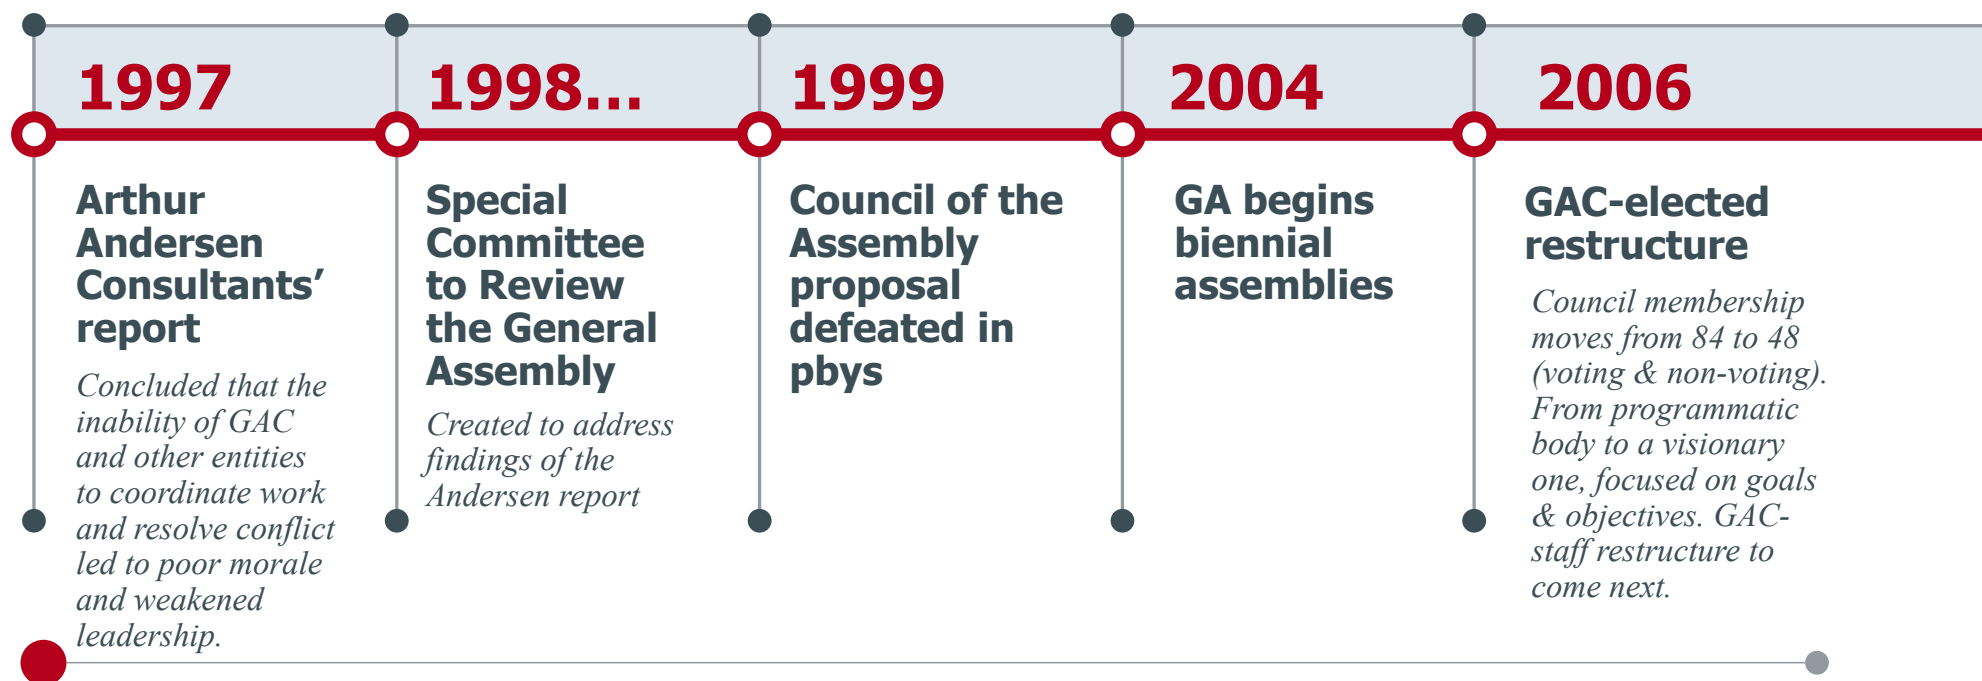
1997

Arthur Andersen Consultants' report

Concluded that the inability of GAC and other entities to coordinate work and resolve conflict led to poor morale and weakened leadership.

1998...

Special Committee to Review the General Assembly

Created to address findings of the Andersen report

1999

Council of the Assembly proposal defeated in pbys

2004

GA begins biennial assemblies

2006

GAC-elected restructure

Council membership moves from 84 to 48 (voting & non-voting). From programmatic body to a visionary one, focused on goals & objectives. GAC-staff restructure to come next.